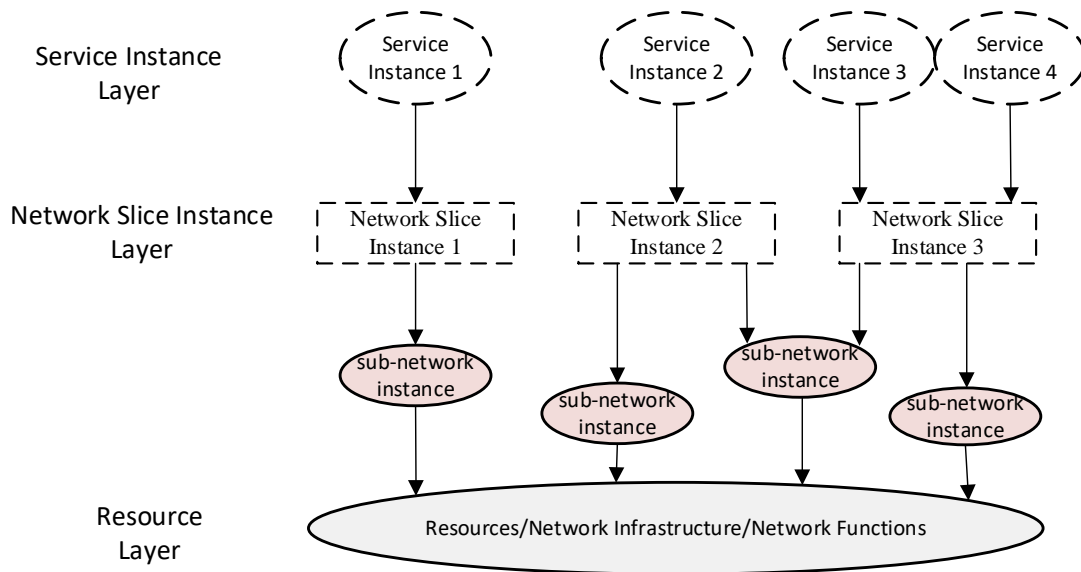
Service Instance Layer

Service Instance 1

Service Instance 2

Service Instance 3

Service Instance 4

Network Slice Instance Layer

Network Slice Instance 1

Network Slice Instance 2

Network Slice Instance 3

sub-network instance

sub-network instance

sub-network instance

sub-network instance

Resource Layer

Resources/Network Infrastructure/Network Functions